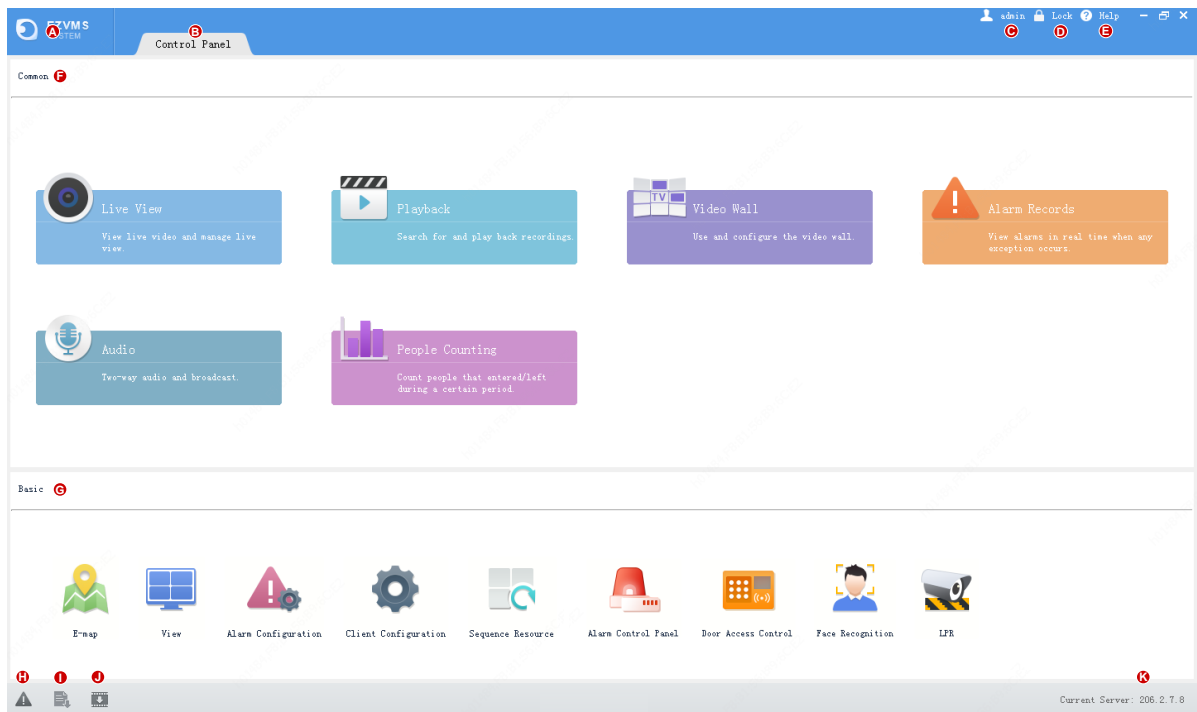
EZVMS SYSTEM A
B Control Panel
admin C Lock D Help E

Common F

Live View
View live video and manage live view.

Playback
Search for and play back recordings.

TV
Video Wall
Use and configure the video wall.

Alarm Records
View alarms in real time when any exception occurs.

Audio
Two-way audio and broadcast.

People Counting
Count people that entered/left during a certain period.

Basic G

E-map

View

Alarm Configuration

Client Configuration

Sequence Resource

Alarm Control Panel

Door Access Control

Face Recognition

LPR

H I J K

Current Server: 206.2.7.8